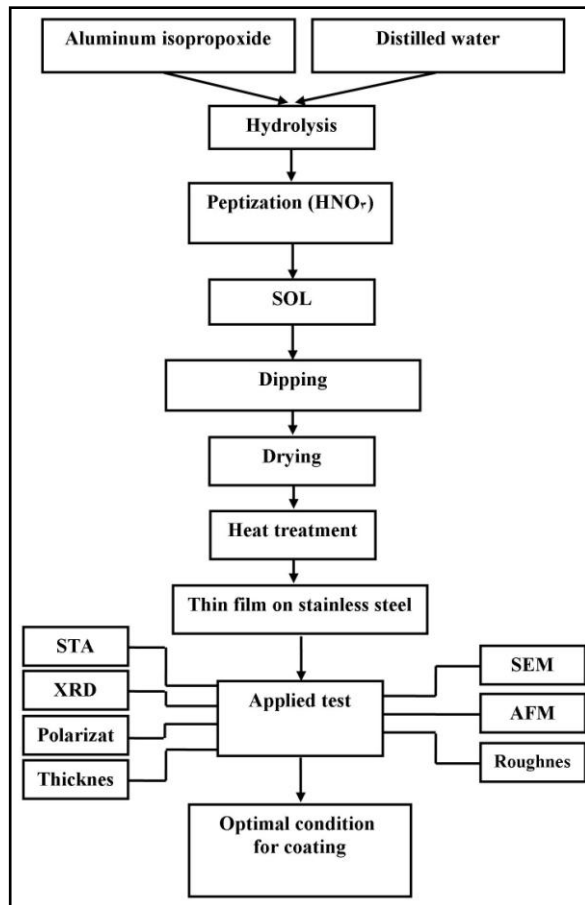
Aluminum isopropoxide

Distilled water

Hydrolysis

Peptization (HNO۳)

SOL

Dipping

Drying

Heat treatment

Thin film on stainless steel

STA

XRD

Polarizat

Thicknes

Applied test

SEM

AFM

Roughnes

Optimal condition for coating